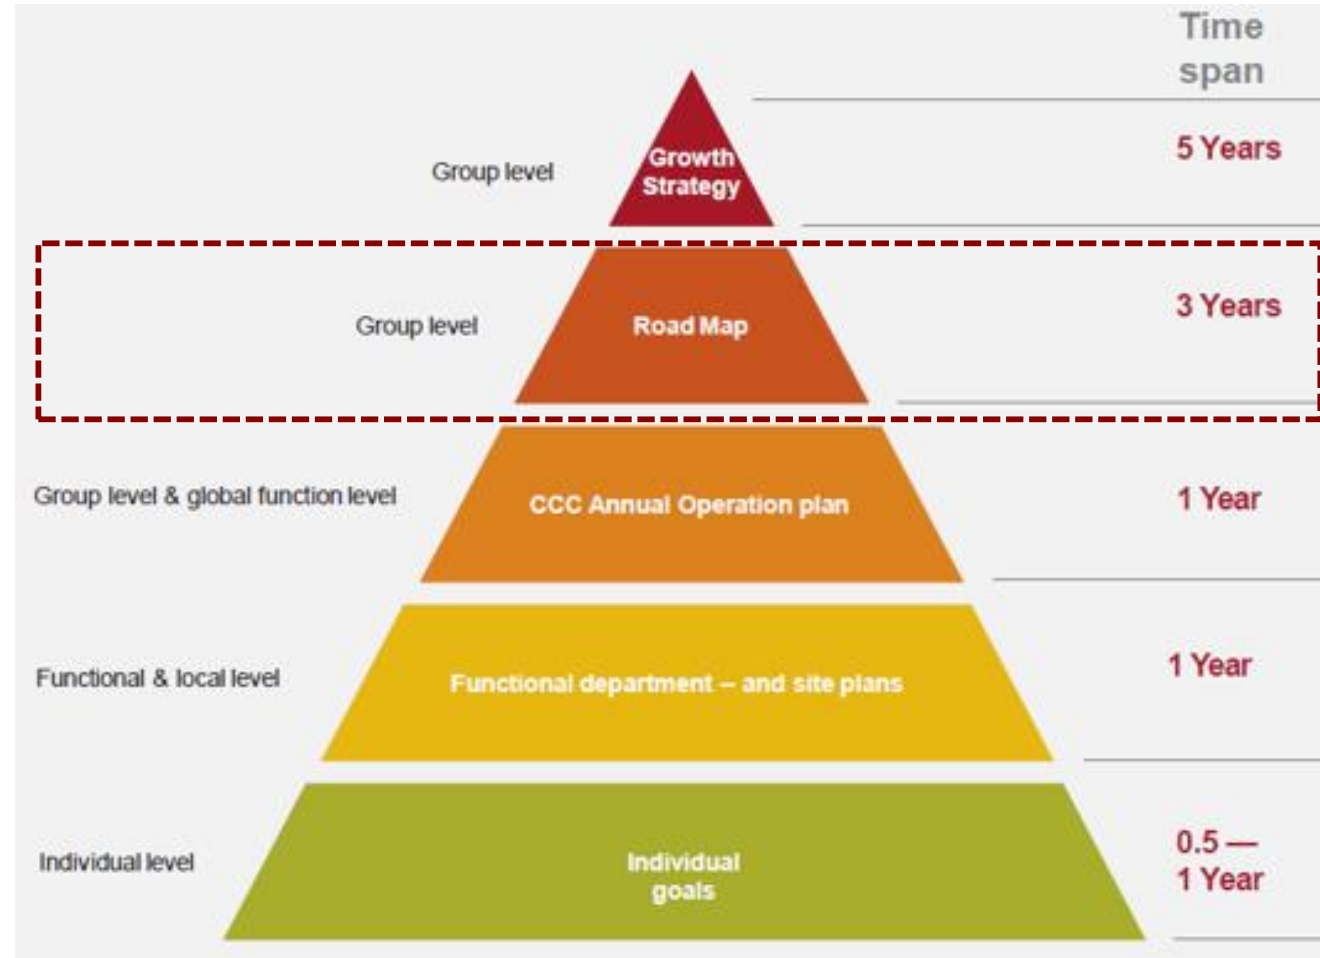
Time span

Group level
Growth Strategy
5 Years

Group level
Road Map
3 Years

Group level & global function level
CCC Annual Operation plan
1 Year

Functional & local level
Functional department – and site plans
1 Year

Individual level
Individual goals
0.5 — 1 Year